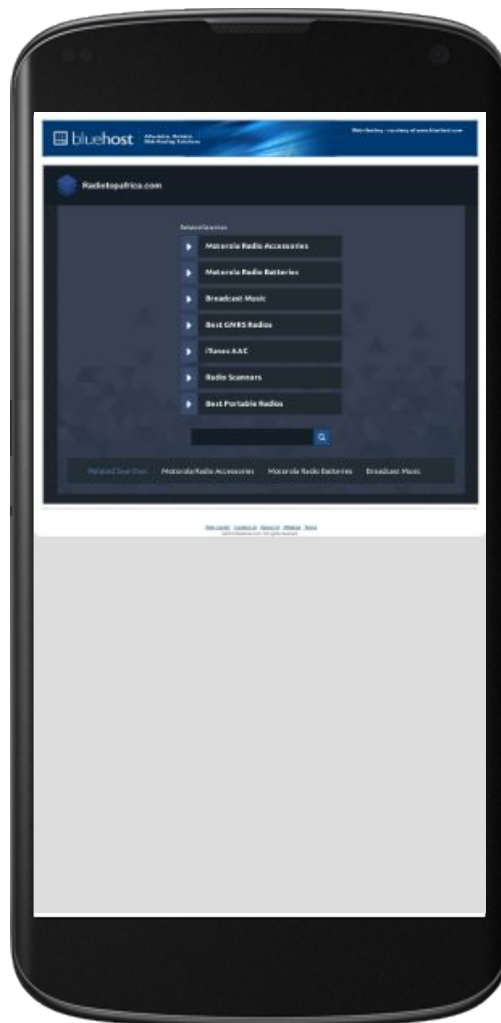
bluehost Affordable, Reliable Web Hosting Solutions

Web Hosting - courtesy of www.bluehost.com

Radiotopafrica.com

Related Searches:

Motorola Radio Accessories

Motorola Radio Batteries

Broadcast Music

Best GMRS Radios

iTunes AAC

Radio Scanners

Best Portable Radios

Related Searches: Motorola Radio Accessories Motorola Radio Batteries Broadcast Music

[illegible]